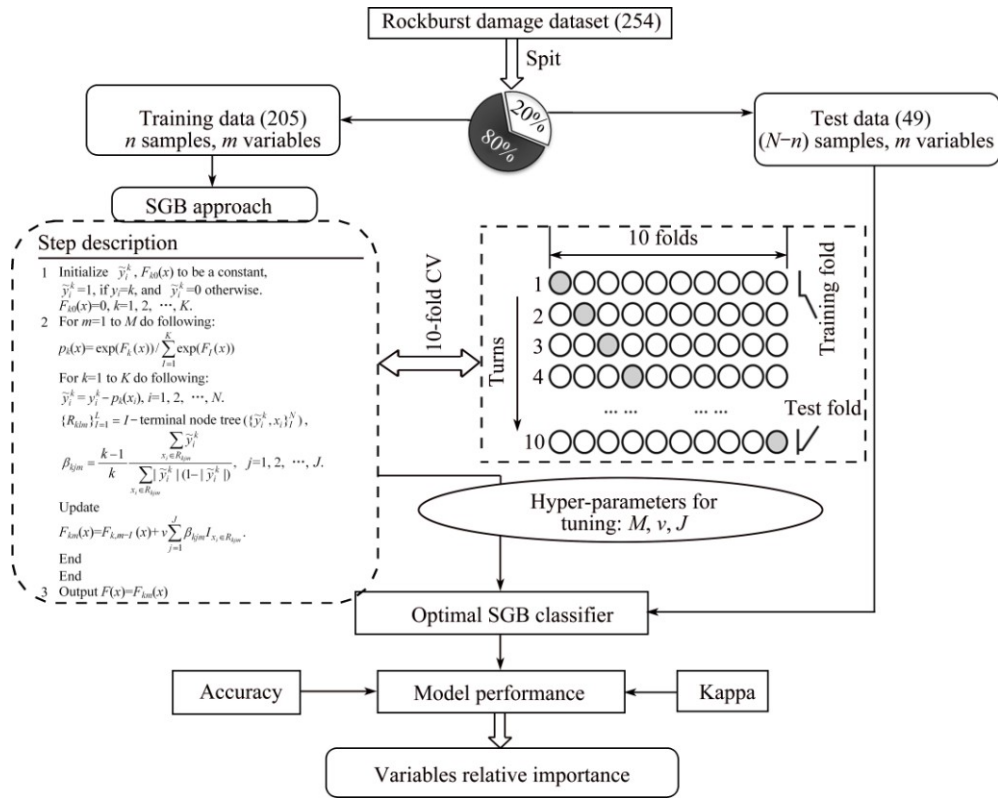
Rockburst damage dataset (254)

Spit

20%

80%

Training data (205)
$n$ samples, $m$ variables

Test data (49)
$(N-n)$ samples, $m$ variables

SGB approach

Step description

1 Initialize $\widetilde{y}_i^k$, $F_{k0}(x)$ to be a constant, $\widetilde{y}_i^k=1$, if $y_i=k$, and $\widetilde{y}_i^k=0$ otherwise. $F_{k0}(x)=0$, $k=1, 2, \cdots, K$.

2 For $m=1$ to $M$ do following:

$p_k(x)=\exp(F_k(x))/\sum_{l=1}^{K}\exp(F_l(x))$

For $k=1$ to $K$ do following:

$\widetilde{y}_i^k=y_i^k-p_k(x_i)$, $i=1, 2, \cdots, N$.

$\{R_{klm}\}_{l=1}^{L}=I-$terminal node tree $(\{\widetilde{y}_i^k, x_i\}_l^N)$,

$\beta_{kjm}=\frac{k-1}{k}\frac{\sum_{x_i\in R_{kjm}}\widetilde{y}_i^k}{\sum_{x_i\in R_{kjm}}|\widetilde{y}_i^k|(1-|\widetilde{y}_i^k|)}$, $j=1, 2, \cdots, J$.

Update

$F_{km}(x)=F_{k,m-1}(x)+v\sum_{j=1}^{J}\beta_{kjm}I_{x_i\in R_{kjm}}$.

End

End

3 Output $F(x)=F_{km}(x)$

10-fold CV

10 folds

Training fold

Turns

1
2
3
4
... ... ... ...
10

Test fold

Hyper-parameters for tuning: $M$, $v$, $J$

Optimal SGB classifier

Accuracy

Model performance

Kappa

Variables relative importance